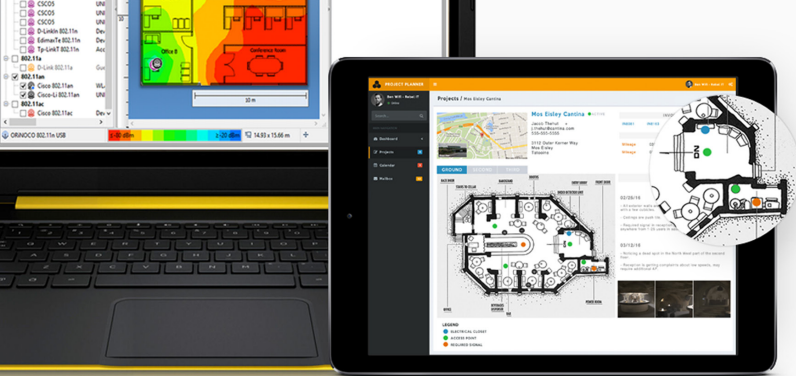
CISCO5
CISCO5
D-Link 802.11n
EdimaxTe 802.11n
Tp-LinkT 802.11n
802.11a
D-Link 802.11a
802.11an
Cisco 802.11an
Cisco-Li 802.11an
802.11ac
Cisco 802.11ac
Office 8
Conference Room
10 m
ORINOCO 802.11n USB
14.93 x 15.66 m

PROJECT PLANNER
Dashboard
Projects
Calendar
Mailbox
Projects / Mos Eisley Cantina
Mos Eisley Cantina
Jason Theriot
GROUND
LEGEND
ELECTRICAL CLOSET
ACCESS POINT
REQUIRED SIGNAL
Mileage
Mileage
02/05/15
03/12/15
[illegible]